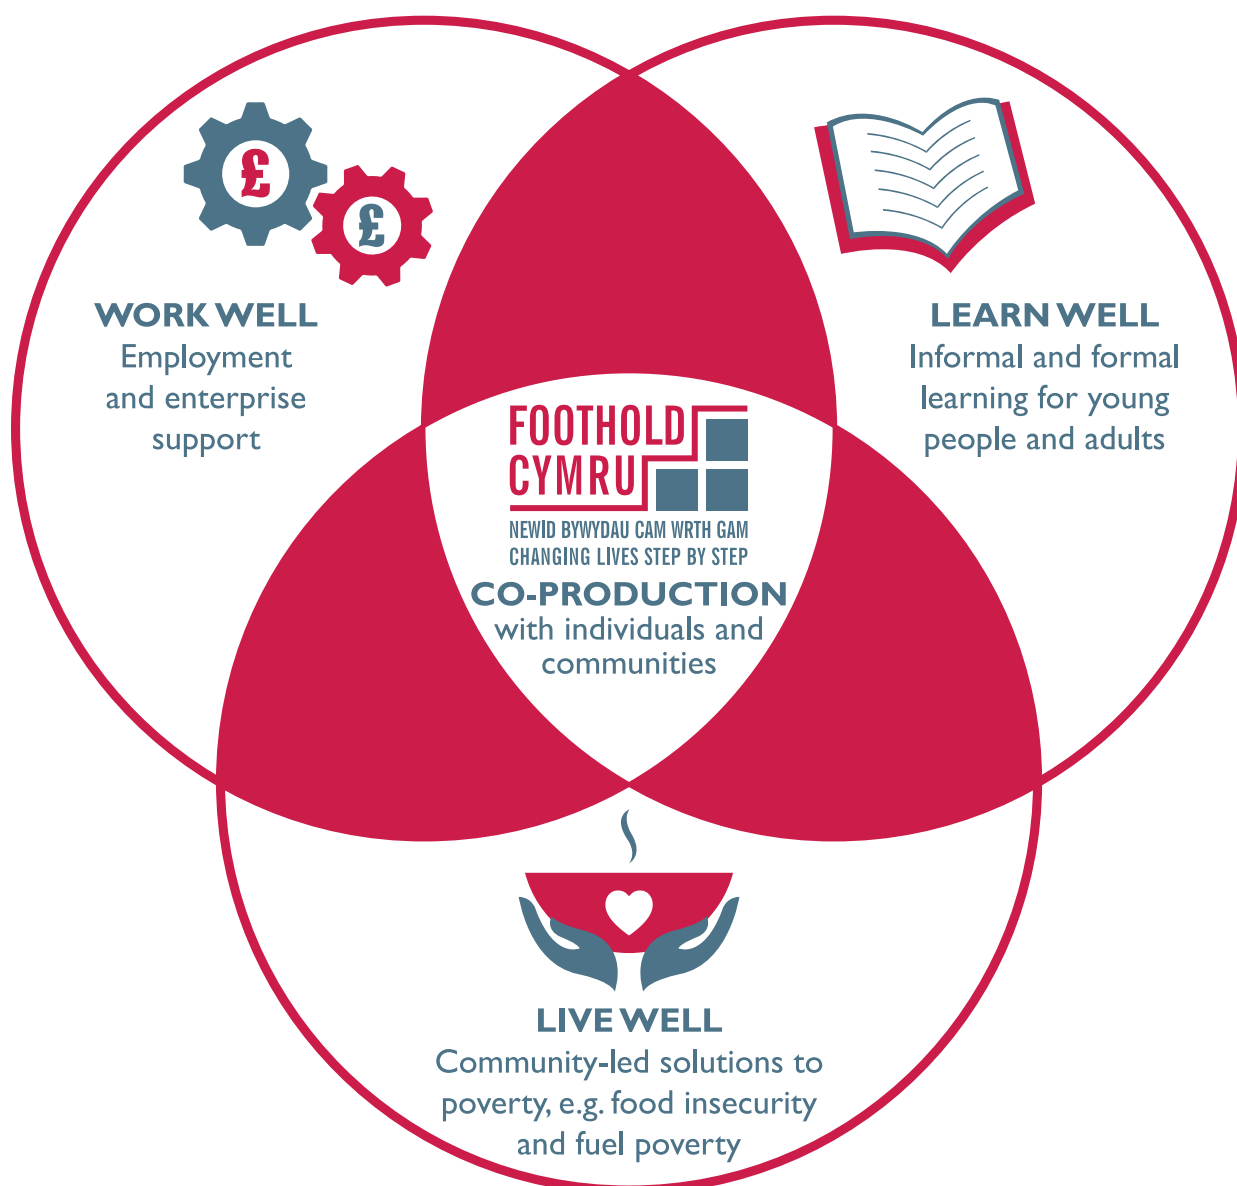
£
£

WORK WELL
Employment and enterprise support

LEARN WELL
Informal and formal learning for young people and adults

FOOTHOLD CYMRU
NEWID BYWYDAU CAM WRTH GAM
CHANGING LIVES STEP BY STEP

CO-PRODUCTION
with individuals and communities

LIVE WELL
Community-led solutions to poverty, e.g. food insecurity and fuel poverty